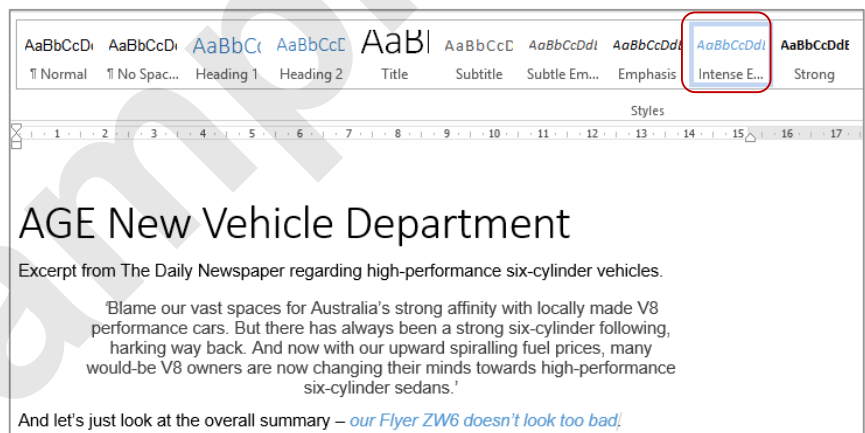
AaBbCcDd AaBbCcDd AaBbCc AaBbCcD AaBl AaBbCcD AaBbCcDdI AaBbCcDdI AaBbCcDdI AaBbCcDdE

¶ Normal ¶ No Spac... Heading 1 Heading 2 Title Subtitle Subtle Em... Emphasis Intense E... Strong

Styles

1 2 3 4 5 6 7 8 9 10 11 12 13 14 15 16 17

AGE New Vehicle Department

Excerpt from The Daily Newspaper regarding high-performance six-cylinder vehicles.

'Blame our vast spaces for Australia's strong affinity with locally made V8 performance cars. But there has always been a strong six-cylinder following, harking way back. And now with our upward spiralling fuel prices, many would-be V8 owners are now changing their minds towards high-performance six-cylinder sedans.'

And let's just look at the overall summary – our Flyer ZW6 doesn't look too bad.